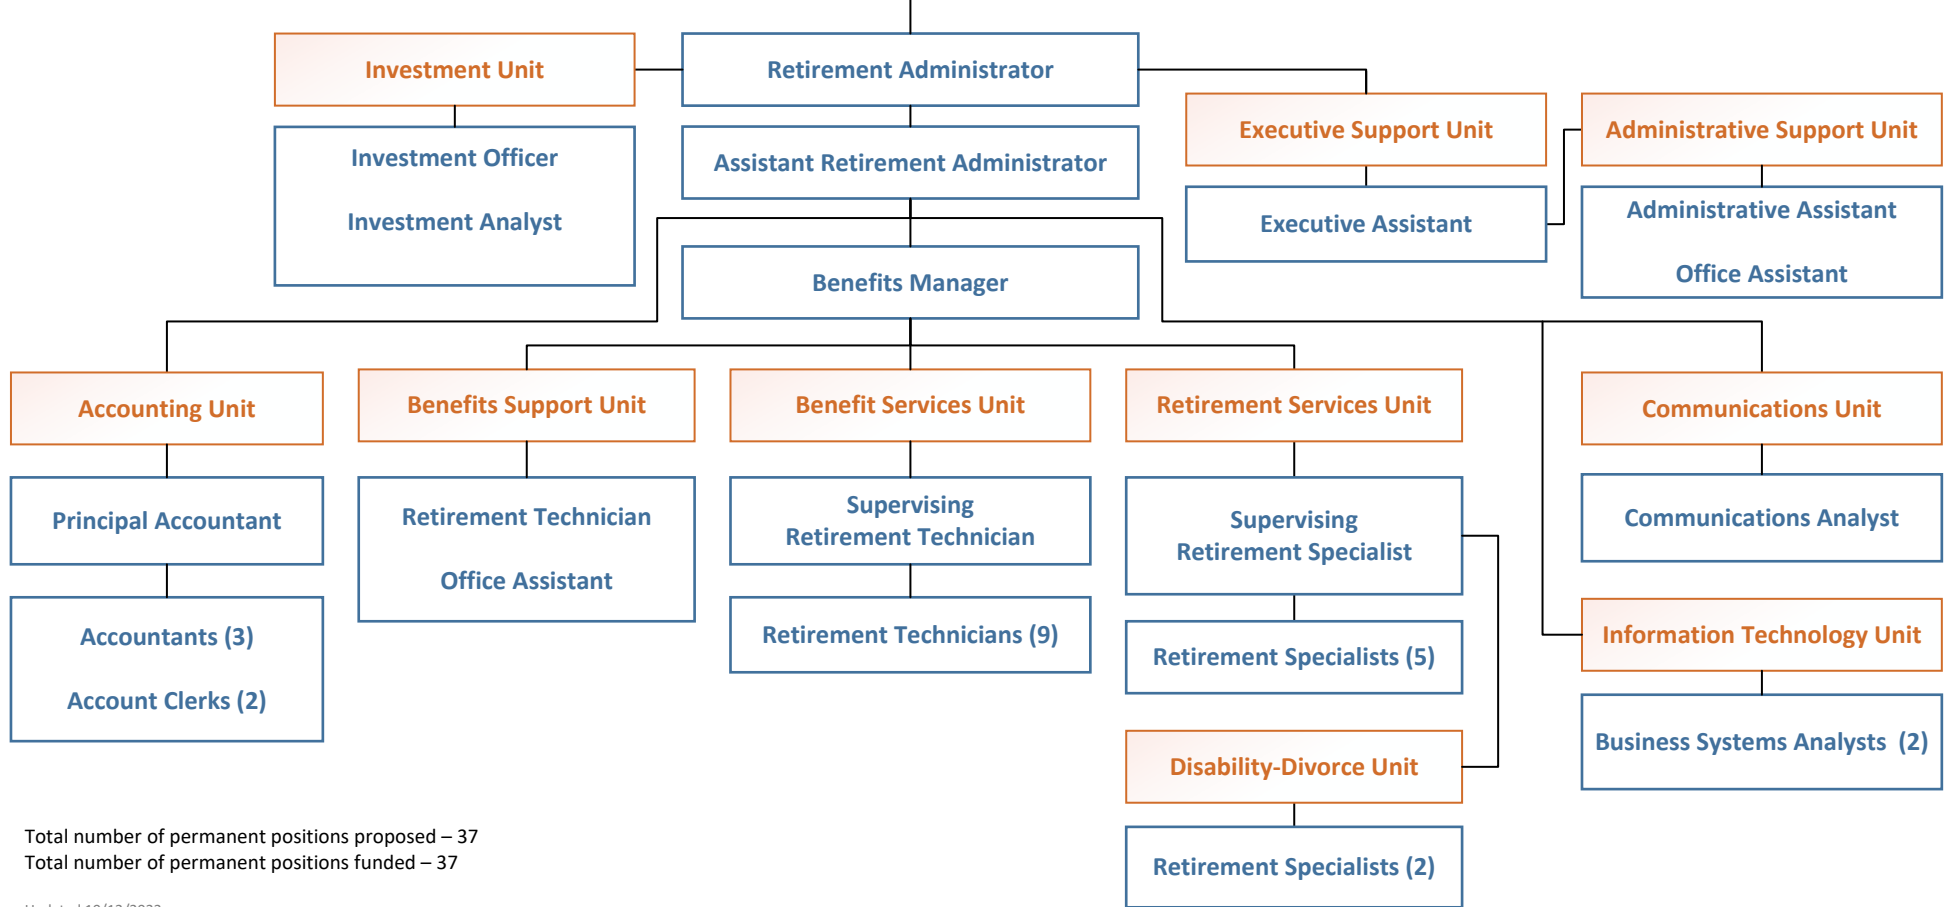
Investment Unit

Investment Officer

Investment Analyst

Retirement Administrator

Assistant Retirement Administrator

Executive Support Unit

Executive Assistant

Administrative Support Unit

Administrative Assistant

Office Assistant

Benefits Manager

Accounting Unit

Principal Accountant

Accountants (3)

Account Clerks (2)

Benefits Support Unit

Retirement Technician

Office Assistant

Benefit Services Unit

Supervising Retirement Technician

Retirement Technicians (9)

Retirement Services Unit

Supervising Retirement Specialist

Retirement Specialists (5)

Disability-Divorce Unit

Retirement Specialists (2)

Communications Unit

Communications Analyst

Information Technology Unit

Business Systems Analysts (2)

Total number of permanent positions proposed – 37
Total number of permanent positions funded – 37

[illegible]